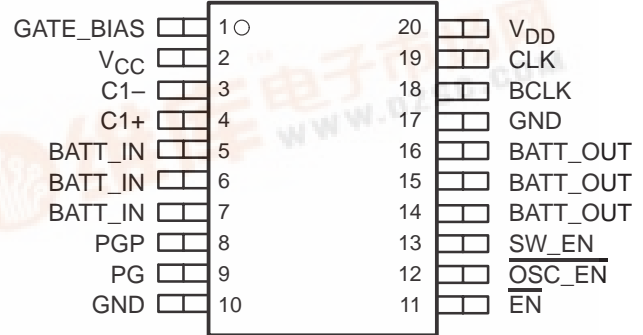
GATE_BIAS 1 20 $V_{DD}$
$V_{CC}$ 2 19 CLK
C1– 3 18 BCLK
C1+ 4 17 GND
BATT_IN 5 16 BATT_OUT
BATT_IN 6 15 BATT_OUT
BATT_IN 7 14 BATT_OUT
PGP 8 13 $\overline{\text{SW\_EN}}$
PG 9 12 $\overline{\text{OSC\_EN}}$
GND 10 11 $\overline{\text{EN}}$

www.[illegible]